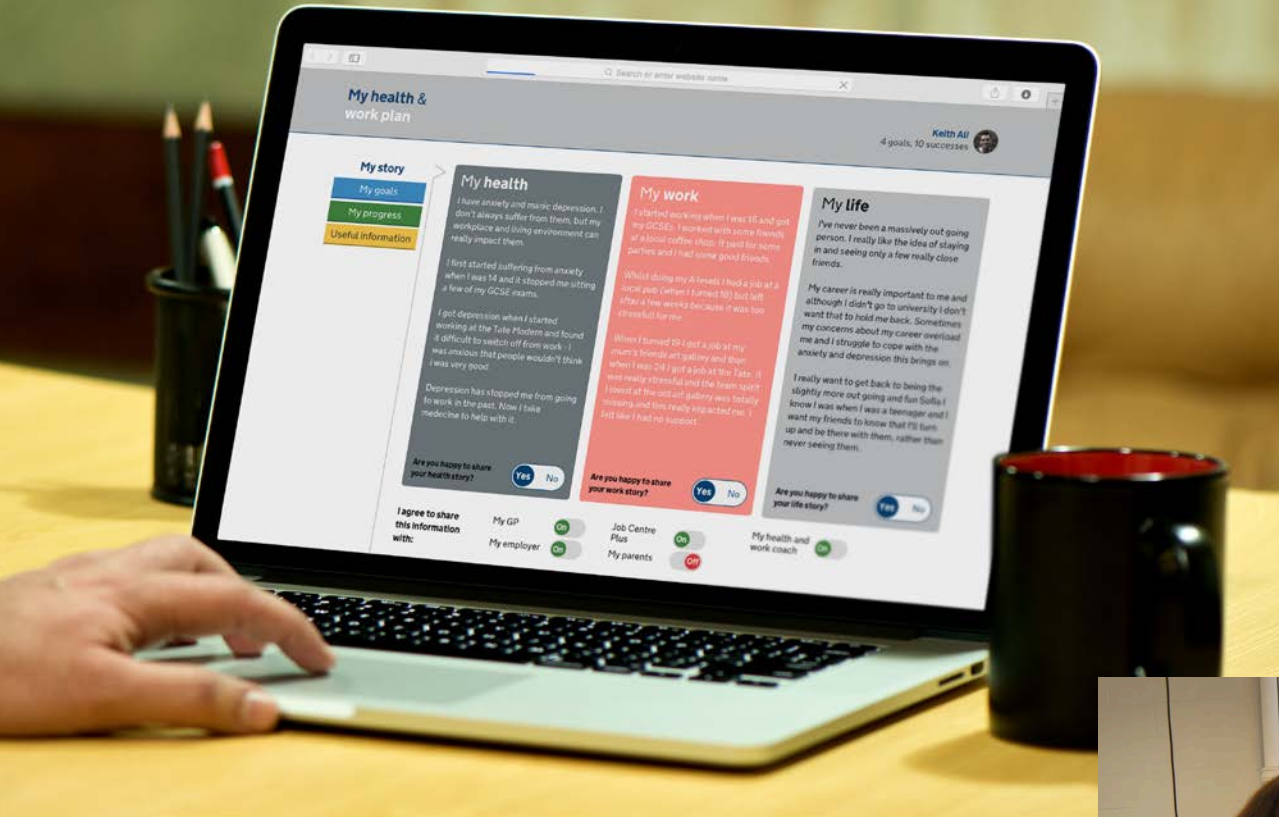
Search or enter website name

My health & work plan

Keith Ali
4 goals, 10 successes

My story
My goals
My progress
Useful information

My health

I have anxiety and manic depression. I don't always suffer from them, but my workplace and living environment can really impact them.

I first started suffering from anxiety when I was 14 and it stopped me sitting a few of my GCSE exams.

I got depression when I started working at the Tate Modern and found it difficult to switch off from work - I was anxious that people wouldn't think I was very good.

Depression has stopped me from going to work in the past. Now I take medecine to help with it.

Are you happy to share your health story?
Yes No

My work

I started working when I was 16 and got my GCSEs. I worked with some friends at a local coffee shop. It paid for some parties and I had some good friends.

Whilst doing my A levels I had a job at a local pub (when I turned 18) but left after a few weeks because it was too stressful for me.

When I turned 19 I got a job at my mum's friends art gallery and then when I was 24 I got a job at the Tate. It was really stressful and the team spirit I loved at the old art gallery was totally missing and this really impacted me. I felt like I had no support.

Are you happy to share your work story?
Yes No

My life

I've never been a massively out going person. I really like the idea of staying in and seeing only a few really close friends.

My career is really important to me and although I didn't go to university I don't want that to hold me back. Sometimes my concerns about my career overload me and I struggle to cope with the anxiety and depression this brings on.

I really want to get back to being the slightly more out going and fun Sofia I know I was when I was a teenager and I want my friends to know that I'll turn up and be there with them, rather than never seeing them.

Are you happy to share your life story?
Yes No

I agree to share this information with:
My GP On
My employer On
Job Centre Plus On
My parents Off
My health and work coach On